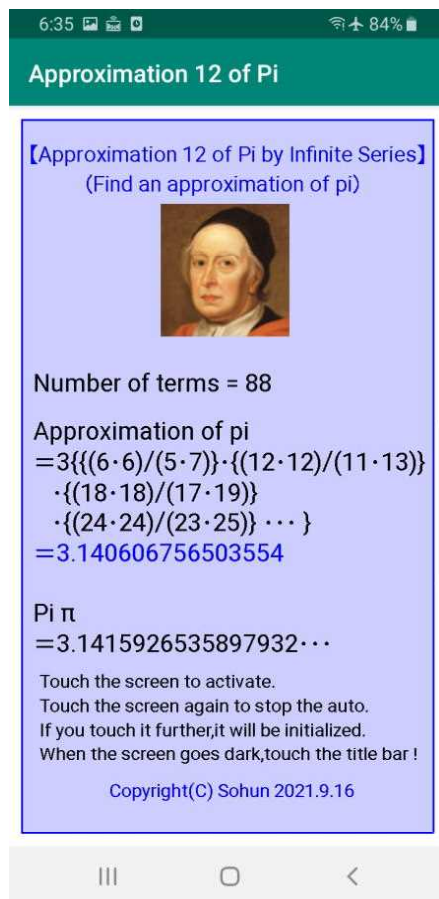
6:35 84%

Approximation 12 of Pi

【Approximation 12 of Pi by Infinite Series】
(Find an approximation of pi)

Number of terms = 88

Approximation of pi
=3{{(6·6)/(5·7)}·{(12·12)/(11·13)}
·{(18·18)/(17·19)}
·{(24·24)/(23·25)} ··· }
=3.140606756503554

Pi π
=3.1415926535897932···

Touch the screen to activate.
Touch the screen again to stop the auto.
If you touch it further,it will be initialized.
When the screen goes dark,touch the title bar !

Copyright(C) Sohun 2021.9.16